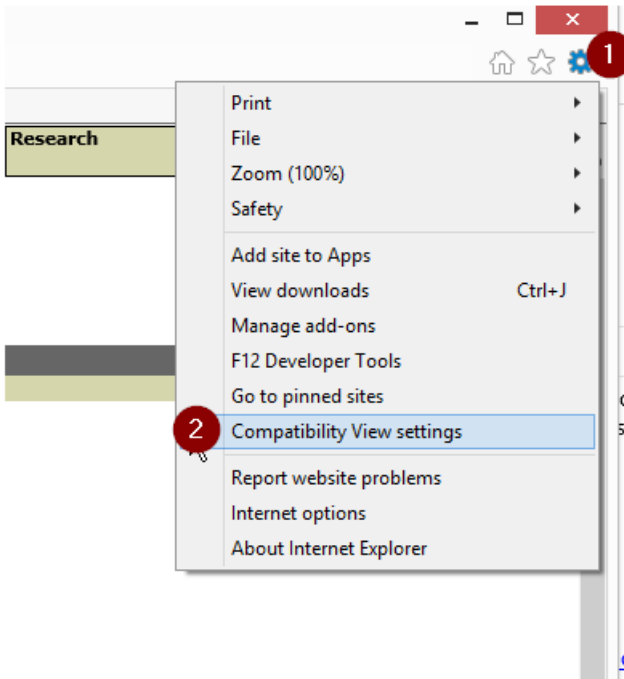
1

Research

Print
File
Zoom (100%)
Safety

Add site to Apps
View downloads Ctrl+J
Manage add-ons
F12 Developer Tools
Go to pinned sites
2
Compatibility View settings

Report website problems
Internet options
About Internet Explorer